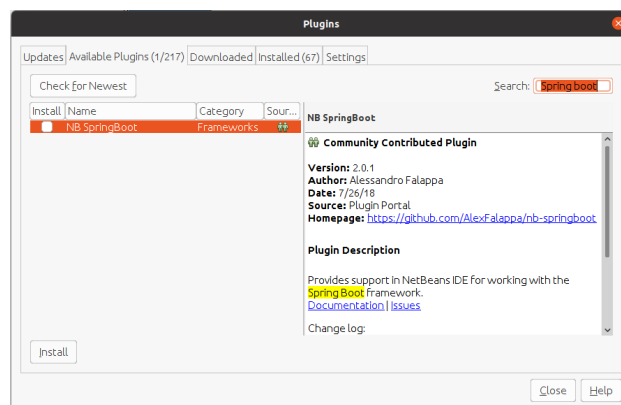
Plugins

Updates | Available Plugins (1/217) | Downloaded | Installed (67) | Settings

Check for Newest

Search: Spring boot

| Install | Name | Category | Sour... |
|---|---|---|---|
| | NB SpringBoot | Frameworks | |

NB SpringBoot

Community Contributed Plugin

Version: 2.0.1
Author: Alessandro Falappa
Date: 7/26/18
Source: Plugin Portal
Homepage: https://github.com/AlexFalappa/nb-springboot

Plugin Description

Provides support in NetBeans IDE for working with the Spring Boot framework.
Documentation | Issues

Change log:

Install

Close | Help